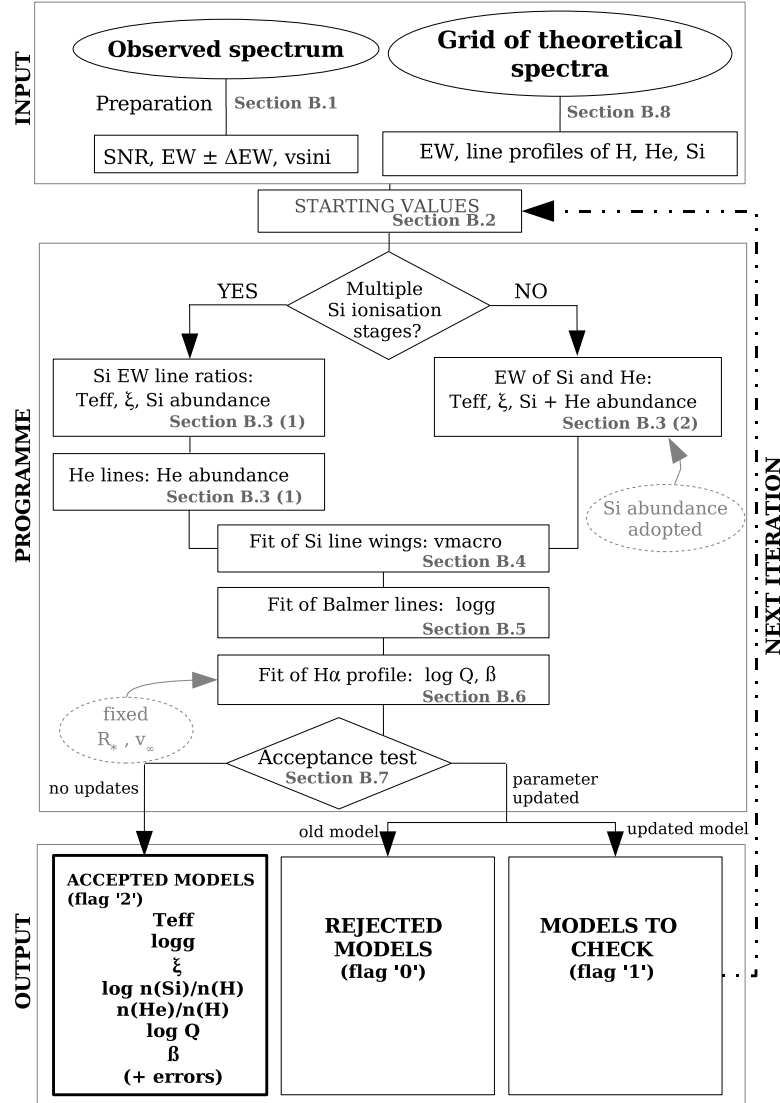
INPUT

Observed spectrum

Grid of theoretical spectra

Preparation Section B.1

Section B.8

SNR, EW ± ΔEW, vsini

EW, line profiles of H, He, Si

STARTING VALUES
Section B.2

PROGRAMME

YES

Multiple Si ionisation stages?

NO

Si EW line ratios:
Teff, ξ, Si abundance
Section B.3 (1)

EW of Si and He:
Teff, ξ, Si + He abundance
Section B.3 (2)

He lines: He abundance
Section B.3 (1)

Si abundance adopted

Fit of Si line wings: vmacro
Section B.4

Fit of Balmer lines: logg
Section B.5

Fit of Hα profile: log Q, ß
Section B.6

fixed
$R_*$ , $v_\infty$

Acceptance test
Section B.7

no updates

parameter updated

old model

updated model

NEXT ITERATION

OUTPUT

ACCEPTED MODELS
(flag '2')
Teff
logg
ξ
log n(Si)/n(H)
n(He)/n(H)
log Q
ß
(+ errors)

REJECTED MODELS
(flag '0')

MODELS TO CHECK
(flag '1')